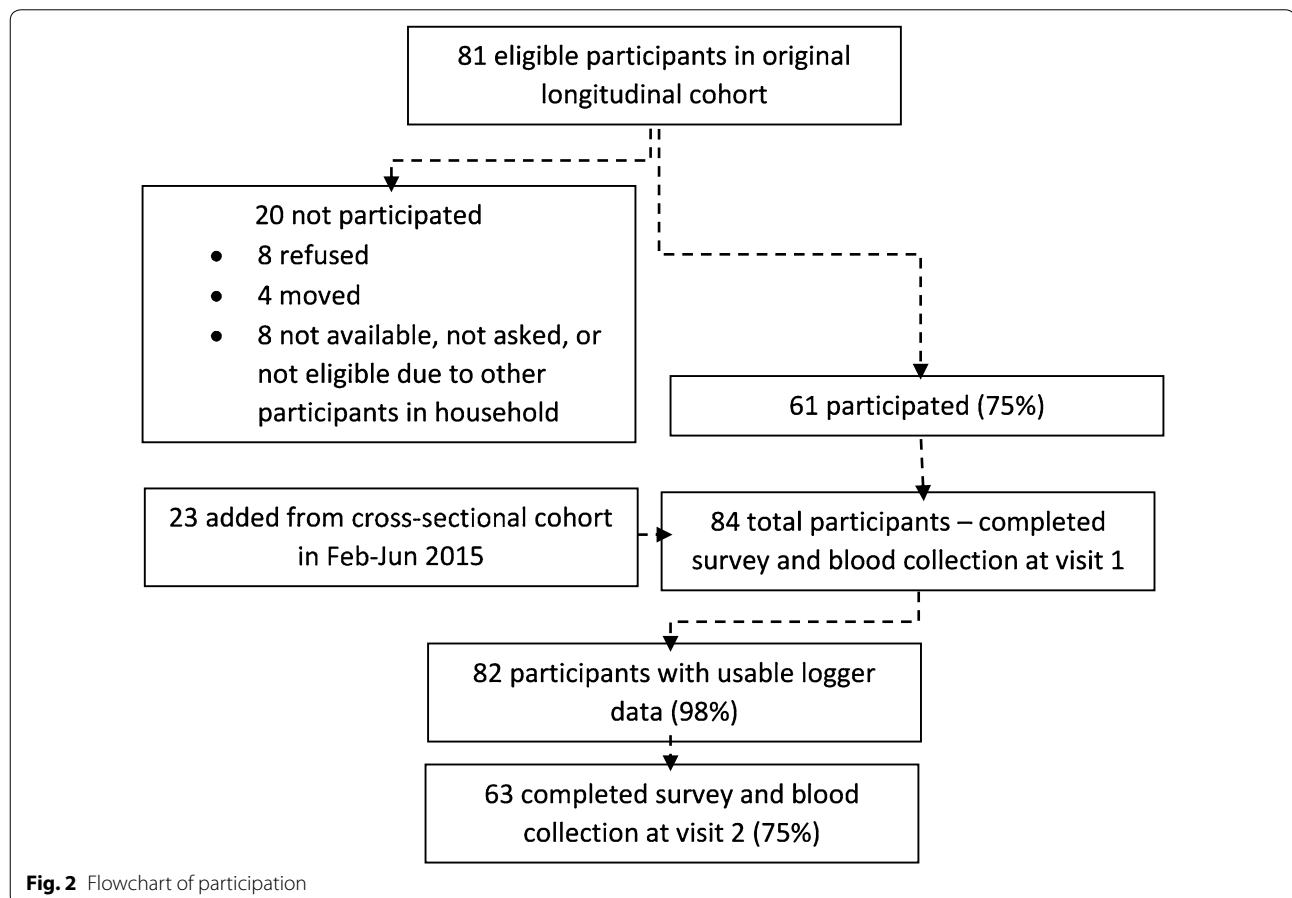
81 eligible participants in original longitudinal cohort

20 not participated
- 8 refused
- 4 moved
- 8 not available, not asked, or not eligible due to other participants in household

61 participated (75%)

23 added from cross-sectional cohort in Feb-Jun 2015

84 total participants – completed survey and blood collection at visit 1

82 participants with usable logger data (98%)

63 completed survey and blood collection at visit 2 (75%)

**Fig. 2** Flowchart of participation